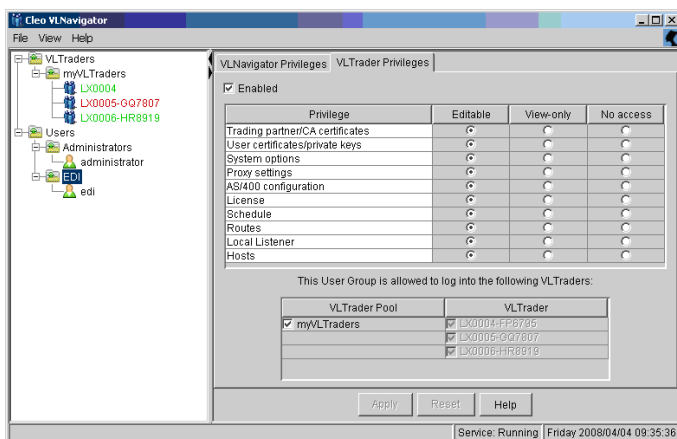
Cleo VLNavigator
File View Help

VLTraders
myVLTraders
LX0004
LX0005-GQ7807
LX0006-HR8919
Users
Administrators
administrator
EDI
edi

VLNavigator Privileges
VLTrader Privileges

Enabled

| Privilege | Editable | View-only | No access |
|---|---|---|---|
| Trading partner/CA certificates | ● | ○ | ○ |
| User certificates/private keys | ● | ○ | ○ |
| System options | ● | ○ | ○ |
| Proxy settings | ● | ○ | ○ |
| AS/400 configuration | ● | ○ | ○ |
| License | ● | ○ | ○ |
| Schedule | ● | ○ | ○ |
| Routes | ● | ○ | ○ |
| Local Listener | ● | ○ | ○ |
| Hosts | ● | ○ | ○ |

This User Group is allowed to log into the following VLTraders:

| VLTrader Pool | VLTrader |
|---|---|
| myVLTraders | LX0004-FP6795 |
| | LX0005-GQ7807 |
| | LX0006-HR8919 |

Apply
Reset
Help

Service: Running
Friday 2008/04/04 09:35:36